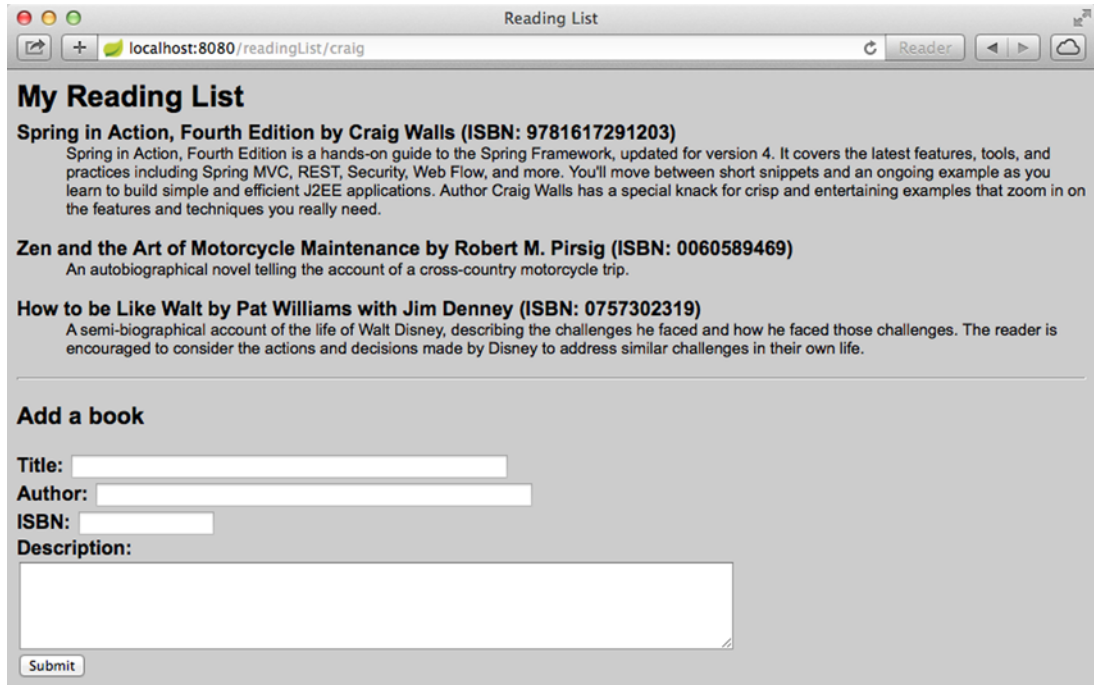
Reading List

localhost:8080/readingList/craig

Reader

My Reading List

Spring in Action, Fourth Edition by Craig Walls (ISBN: 9781617291203)

Spring in Action, Fourth Edition is a hands-on guide to the Spring Framework, updated for version 4. It covers the latest features, tools, and practices including Spring MVC, REST, Security, Web Flow, and more. You'll move between short snippets and an ongoing example as you learn to build simple and efficient J2EE applications. Author Craig Walls has a special knack for crisp and entertaining examples that zoom in on the features and techniques you really need.

Zen and the Art of Motorcycle Maintenance by Robert M. Pirsig (ISBN: 0060589469)

An autobiographical novel telling the account of a cross-country motorcycle trip.

How to be Like Walt by Pat Williams with Jim Denney (ISBN: 0757302319)

A semi-biographical account of the life of Walt Disney, describing the challenges he faced and how he faced those challenges. The reader is encouraged to consider the actions and decisions made by Disney to address similar challenges in their own life.

Add a book

Title:

Author:

ISBN:

Description:

Submit